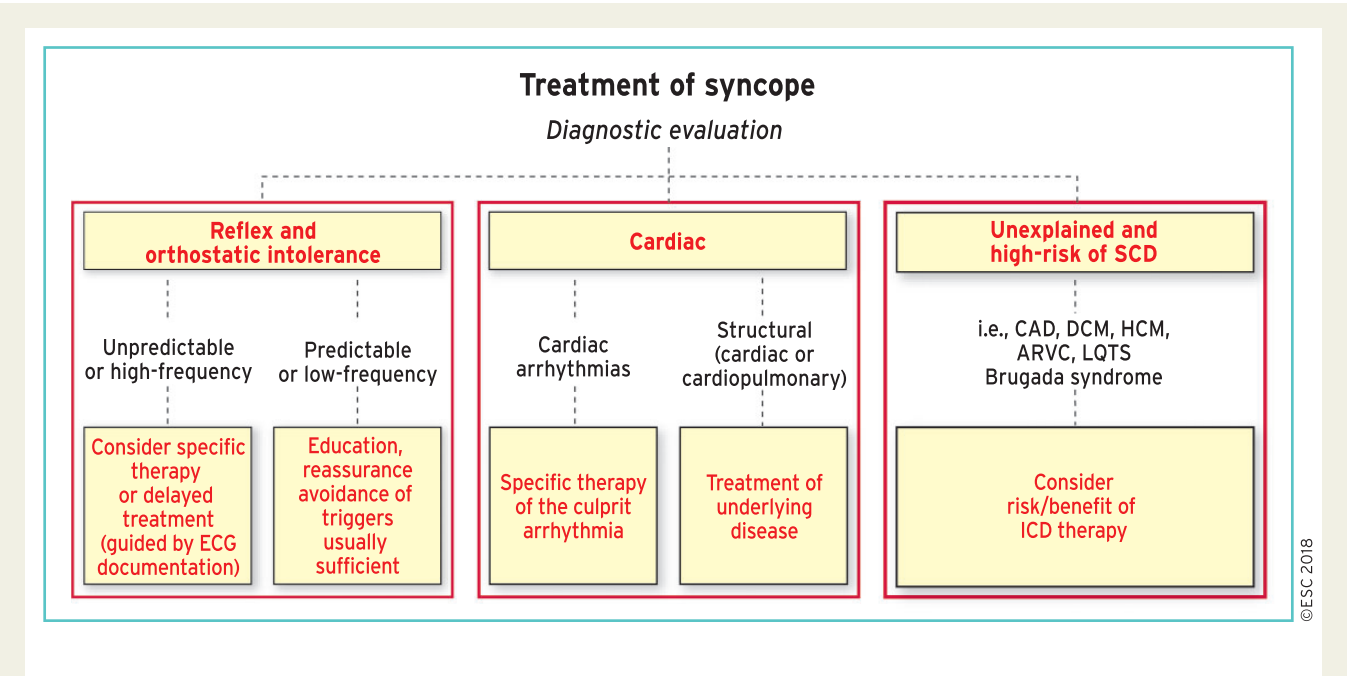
Treatment of syncope

Diagnostic evaluation

Reflex and orthostatic intolerance

Unpredictable or high-frequency

Predictable or low-frequency

Consider specific therapy or delayed treatment (guided by ECG documentation)

Education, reassurance avoidance of triggers usually sufficient

Cardiac

Cardiac arrhythmias

Structural (cardiac or cardiopulmonary)

Specific therapy of the culprit arrhythmia

Treatment of underlying disease

Unexplained and high-risk of SCD

i.e., CAD, DCM, HCM, ARVC, LQTS Brugada syndrome

Consider risk/benefit of ICD therapy

©ESC 2018